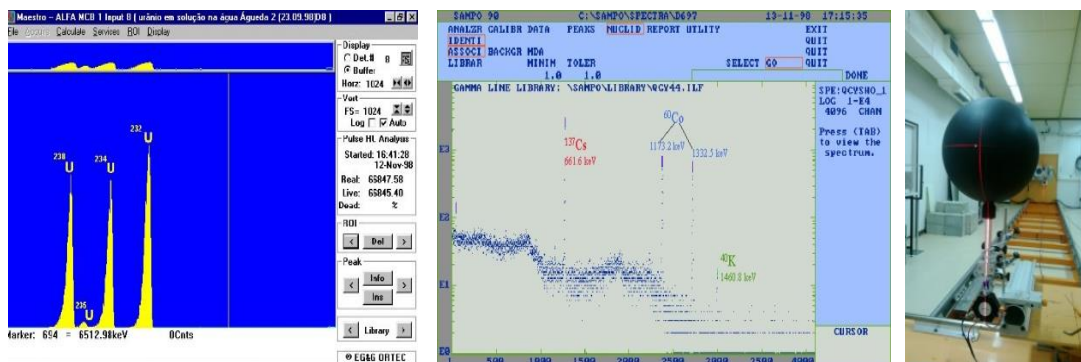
Maestro – ALFA MCB 1 Input B [ urânio em solução na água Águeda 2 (23.09.98)08 ]
File Acquire Calculate Services ROI Display

Display
Det.# 8
Buffer
Horz: 1024

Vert
FS= 1024
Log Auto

Pulse Ht. Analysis
Started: 16:41:28 12-Nov-98
Real: 65847.58
Live: 65845.40
Dead: %

ROI
Del

Peak
Info
Ins

Library

© EG&G ORTEC

238 U
234 U
232 U
235 U

Marker: 694 = 6512.98keV 0Cnts

SAMPO 90 C:\SAMPO\SPECTRA\D697 13-11-90 17:15:35
ANALZR CALIBR DATA PEAKS NUCLID REPORT UTILITY EXIT
IDENTI QUIT
ASSOCI BACKGR MDA QUIT
LIBRAR MINIM TOLER SELECT GO QUIT
1.0 1.0 DONE

GAMMA LINE LIBRARY: \SAMPO\LIBRARY\GCV44.ILF

SPE:QCVSHO_1
LOG 1-E4
4096 CHAN

Press (TAB) to view the spectrum.

$^{137}$Cs
661.6 keV
$^{60}$Co
1173.2 keV
1332.5 keV
$^{40}$K
1460.8 keV

E3
E2
E1
E0

CURSOR

500 1000 1500 2000 2500 3000 3500 4000